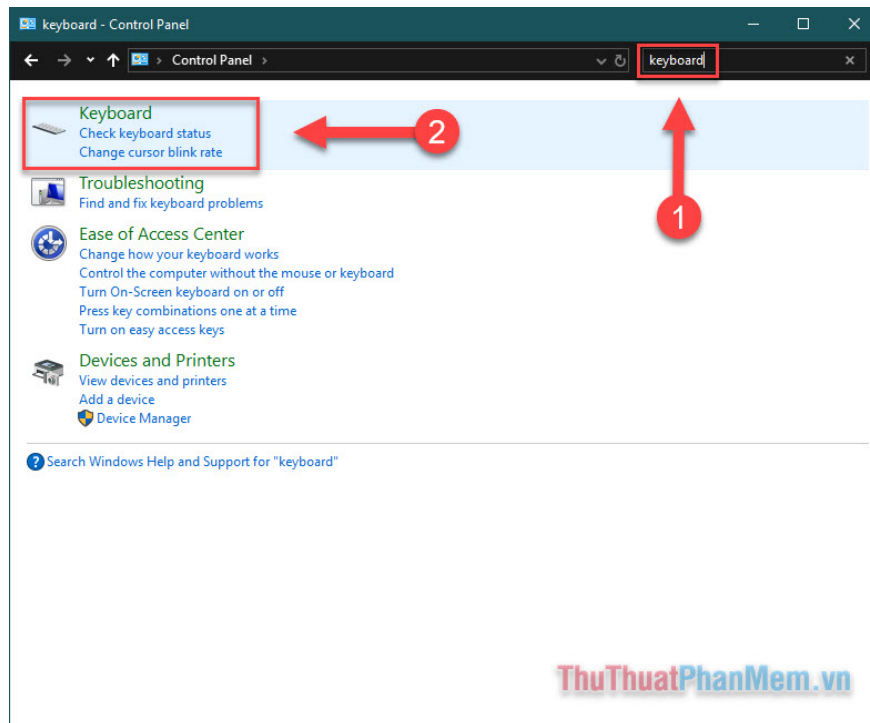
keyboard - Control Panel

Control Panel

keyboard

Keyboard
Check keyboard status
Change cursor blink rate

2

Troubleshooting
Find and fix keyboard problems

1

Ease of Access Center
Change how your keyboard works
Control the computer without the mouse or keyboard
Turn On-Screen keyboard on or off
Press key combinations one at a time
Turn on easy access keys

Devices and Printers
View devices and printers
Add a device
Device Manager

Search Windows Help and Support for "keyboard"

ThuThuatPhanMem.vn